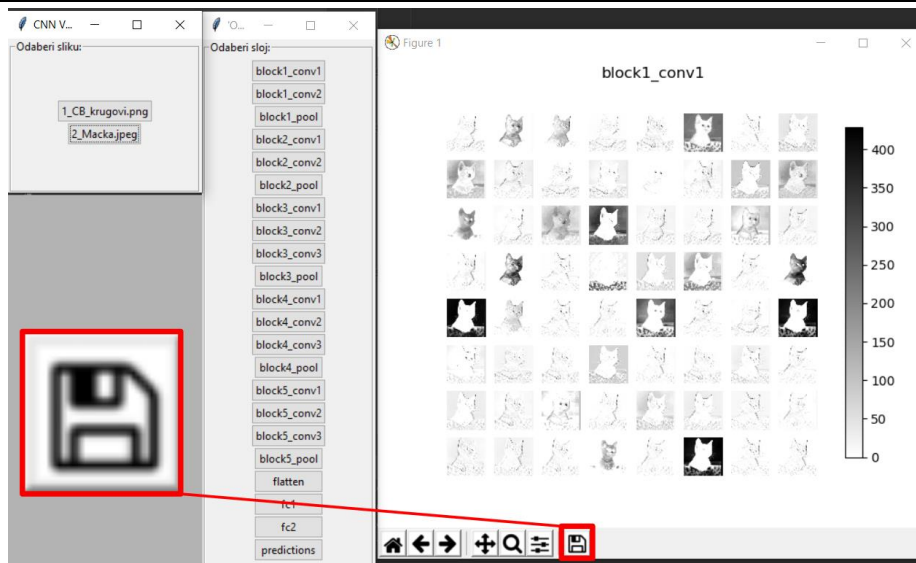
CNN V...

Odaberi sliku:

1_CB_krugovi.png

2_Macka.jpeg

'O...

Odaberi sloj:

block1_conv1

block1_conv2

block1_pool

block2_conv1

block2_conv2

block2_pool

block3_conv1

block3_conv2

block3_conv3

block3_pool

block4_conv1

block4_conv2

block4_conv3

block4_pool

block5_conv1

block5_conv2

block5_conv3

block5_pool

flatten

fc1

fc2

predictions

Figure 1

block1_conv1

400
350
300
250
200
150
100
50
0